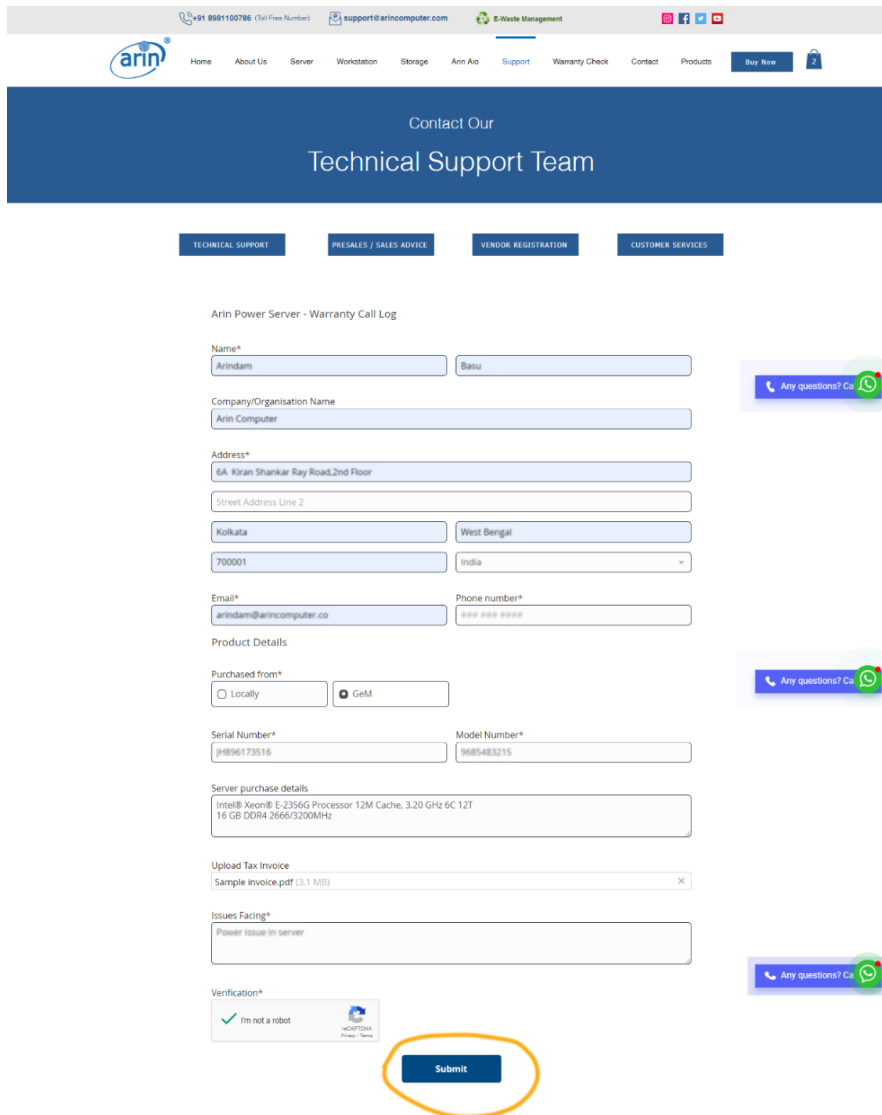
+91 8981100786 (Toll Free Number) support@arincomputer.com E-Waste Management

arin ®

Home About Us Server Workstation Storage Arin Aio Support Warranty Check Contact Products Buy Now 2

Contact Our

Technical Support Team

TECHNICAL SUPPORT PRESALES / SALES ADVICE VENDOR REGISTRATION CUSTOMER SERVICES

Arin Power Server - Warranty Call Log

Name*
Arindam
Basu

Company/Organisation Name
Arin Computer

Address*
6A Kiran Shankar Ray Road,2nd Floor
Street Address Line 2
Kolkata
West Bengal
700001
India

Email*
arindam@arincomputer.co

Phone number*
### ### ####

Any questions? Ca

Product Details

Purchased from*
Locally
GeM

Any questions? Ca

Serial Number*
JH896173516

Model Number*
9685483215

Server purchase details
Intel® Xeon® E-2356G Processor 12M Cache, 3.20 GHz 6C 12T
16 GB DDR4 2666/3200MHz

Upload Tax Invoice
Sample invoice.pdf (3.1 MB) ×

Issues Facing*
Power issue in server

Any questions? Ca

Verification*
I'm not a robot
reCAPTCHA
Privacy - Terms

Submit